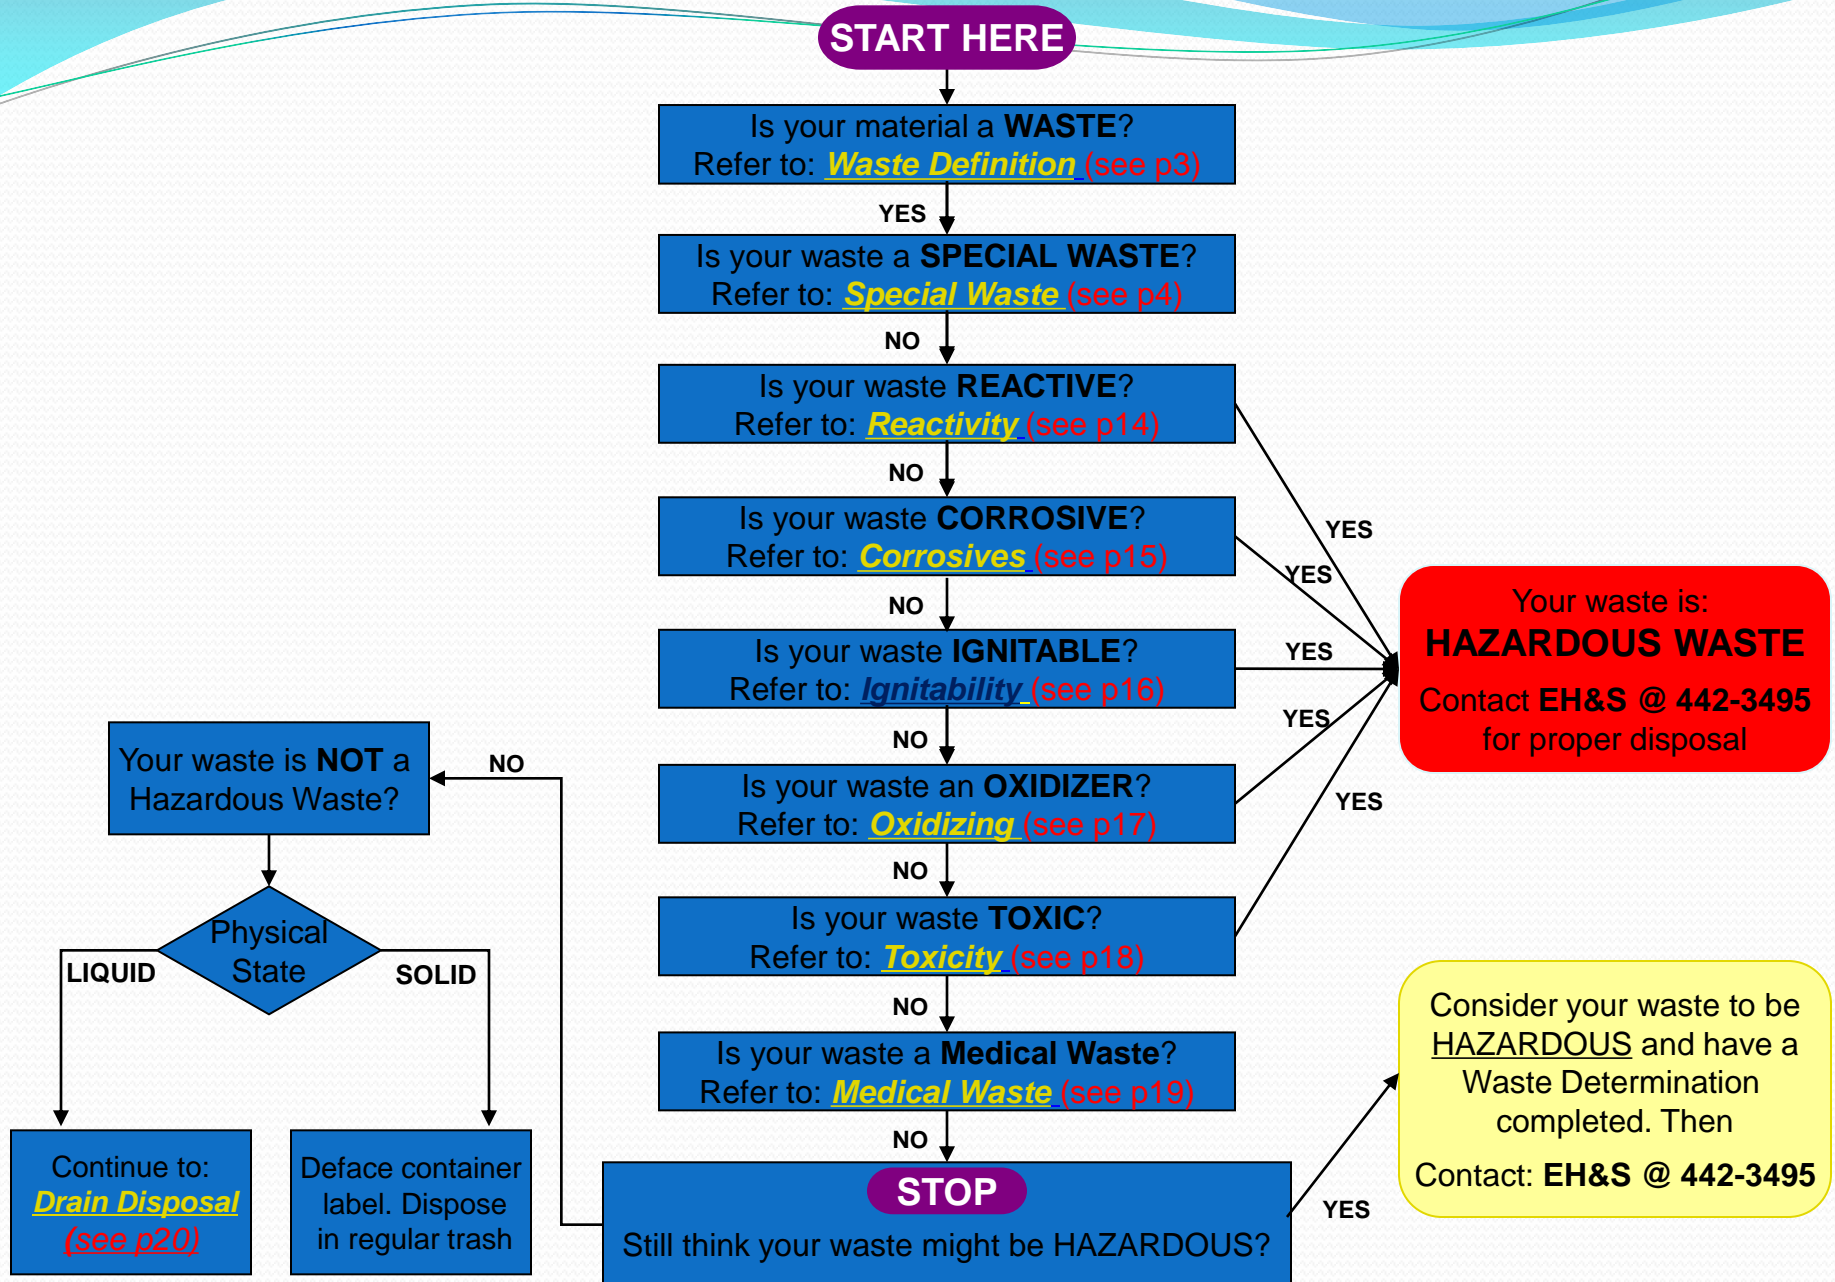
START HERE

Is your material a **WASTE**?
Refer to: Waste Definition (see p3)

YES

Is your waste a **SPECIAL WASTE**?
Refer to: Special Waste (see p4)

NO

Is your waste **REACTIVE**?
Refer to: Reactivity (see p14)

NO

Is your waste **CORROSIVE**?
Refer to: Corrosives (see p15)

NO

Is your waste **IGNITABLE**?
Refer to: Ignitability (see p16)

NO

Is your waste an **OXIDIZER**?
Refer to: Oxidizing (see p17)

NO

Is your waste **TOXIC**?
Refer to: Toxicity (see p18)

NO

Is your waste a **Medical Waste**?
Refer to: Medical Waste (see p19)

NO

STOP
Still think your waste might be HAZARDOUS?

YES
YES
YES
YES
YES

Your waste is:
**HAZARDOUS WASTE**
Contact **EH&S @ 442-3495** for proper disposal

YES

Consider your waste to be HAZARDOUS and have a Waste Determination completed. Then
Contact: **EH&S @ 442-3495**

NO

Your waste is **NOT** a Hazardous Waste?

Physical State

LIQUID

SOLID

Continue to:
Drain Disposal
(see p20)

Deface container label. Dispose in regular trash